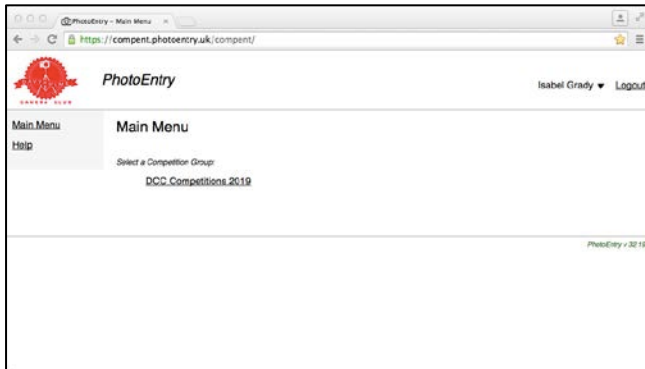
PhotoEntry - Main Menu ×

https://compent.photoentry.uk/compent/

CAMERA CLUB

PhotoEntry

Isabel Grady ▾ Logout

Main Menu

Help

Main Menu

Select a Competition Group:

DCC Competitions 2019

PhotoEntry v 32 1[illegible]